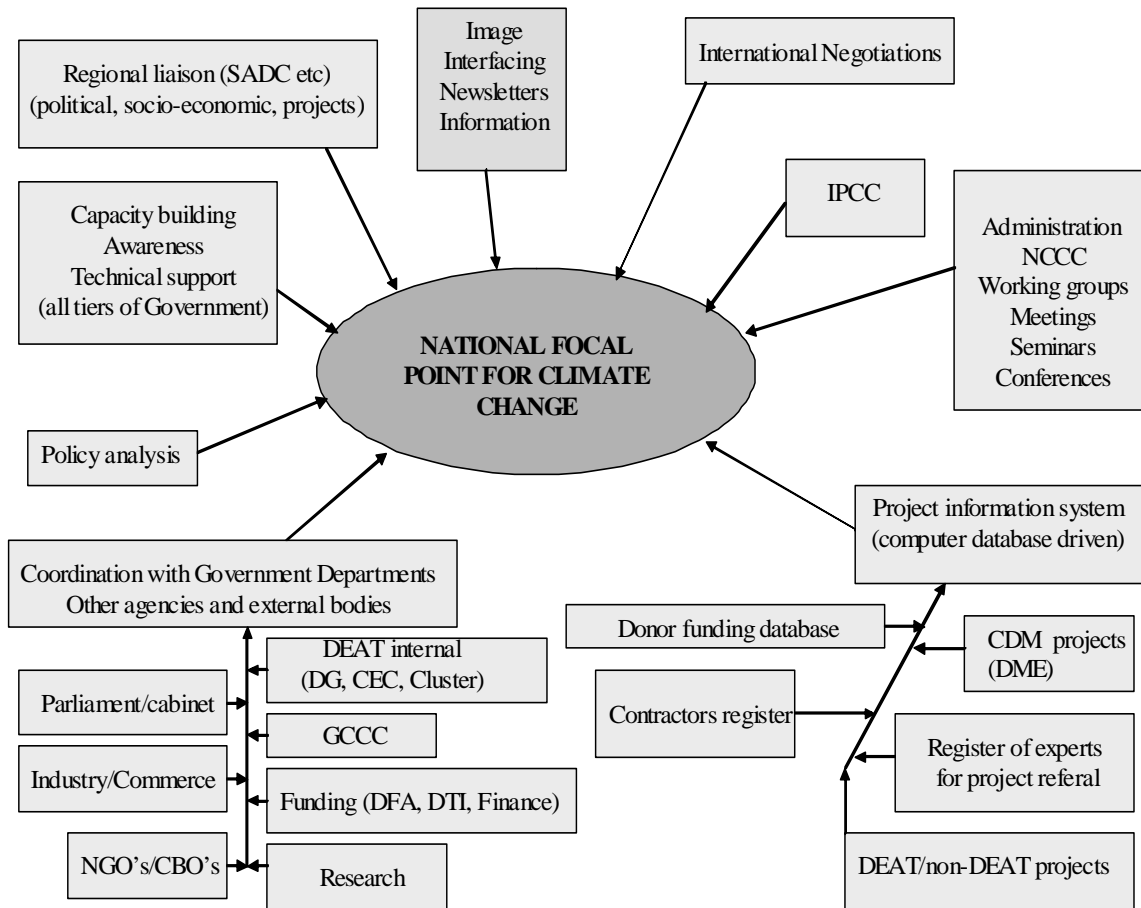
Regional liaison (SADC etc)
(political, socio-economic, projects)

Image
Interfacing
Newsletters
Information

International Negotiations

IPCC

Capacity building
Awareness
Technical support
(all tiers of Government)

Administration
NCCC
Working groups
Meetings
Seminars
Conferences

NATIONAL FOCAL POINT FOR CLIMATE CHANGE

Policy analysis

Project information system
(computer database driven)

Coordination with Government Departments
Other agencies and external bodies

Donor funding database

CDM projects
(DME)

DEAT internal
(DG, CEC, Cluster)

Parliament/cabinet

GCCC

Contractors register

Register of experts
for project referal

Industry/Commerce

Funding (DFA, DTI, Finance)

NGO's/CBO's

Research

DEAT/non-DEAT projects